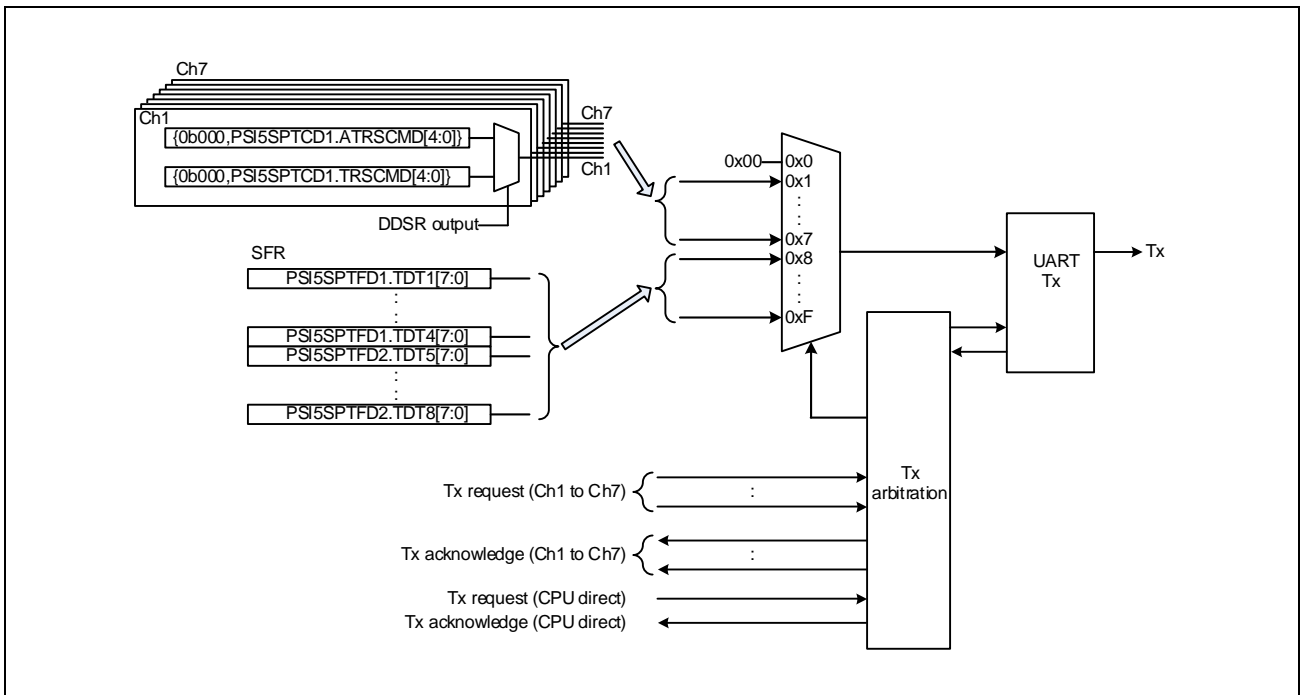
Ch7
Ch1
{0b000,PSI5SPTCD1.ATRSCMD[4:0]}
{0b000,PSI5SPTCD1.TRSCMD[4:0]}
Ch7
Ch1
DDSR output
0x00
0x0
0x1
:
0x7
0x8
:
0xF
SFR
PSI5SPTFD1.TDT1[7:0]
:
PSI5SPTFD1.TDT4[7:0]
PSI5SPTFD2.TDT5[7:0]
:
PSI5SPTFD2.TDT8[7:0]
UART Tx
Tx
Tx arbitration
Tx request (Ch1 to Ch7)
:
Tx acknowledge (Ch1 to Ch7)
:
Tx request (CPU direct)
Tx acknowledge (CPU direct)